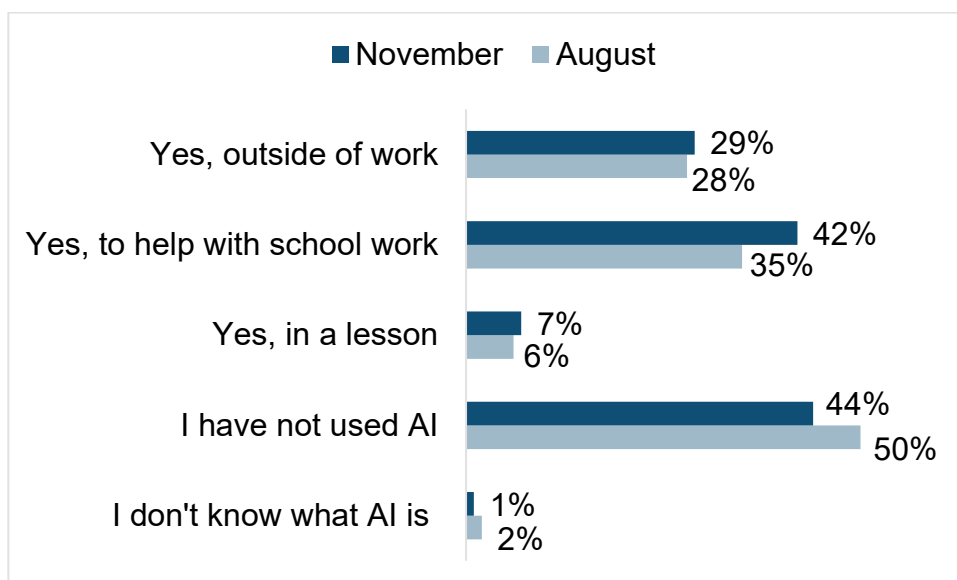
November August

| | November | August |
|---|---|---|
| Yes, outside of work | 29% | 28% |
| Yes, to help with school work | 42% | 35% |
| Yes, in a lesson | 7% | 6% |
| I have not used AI | 44% | 50% |
| I don't know what AI is | 1% | 2% |